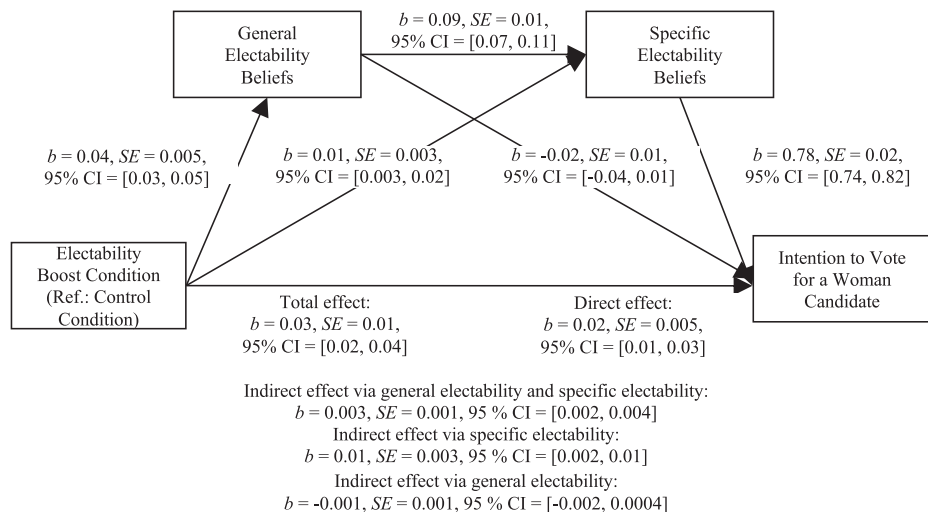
General Electability Beliefs

$b$ = 0.09, $SE$ = 0.01, 95% CI = [0.07, 0.11]

Specific Electability Beliefs

$b$ = 0.04, $SE$ = 0.005, 95% CI = [0.03, 0.05]

$b$ = 0.01, $SE$ = 0.003, 95% CI = [0.003, 0.02]

$b$ = -0.02, $SE$ = 0.01, 95% CI = [-0.04, 0.01]

$b$ = 0.78, $SE$ = 0.02, 95% CI = [0.74, 0.82]

Electability Boost Condition (Ref.: Control Condition)

Intention to Vote for a Woman Candidate

Total effect: $b$ = 0.03, $SE$ = 0.01, 95% CI = [0.02, 0.04]

Direct effect: $b$ = 0.02, $SE$ = 0.005, 95% CI = [0.01, 0.03]

Indirect effect via general electability and specific electability:
$b$ = 0.003, $SE$ = 0.001, 95 % CI = [0.002, 0.004]
Indirect effect via specific electability:
$b$ = 0.01, $SE$ = 0.003, 95 % CI = [0.002, 0.01]
Indirect effect via general electability:
$b$ = -0.001, $SE$ = 0.001, 95 % CI = [-0.002, 0.0004]